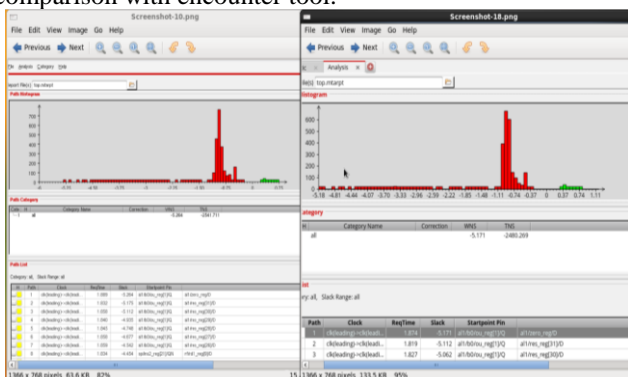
comparison with encounter tool.

Screenshot-10.png
File Edit View Image Go Help
Previous Next

File Analysis Category Help
Report File(s): top.mtarpt
Path Histogram
Path Category
Category Name Correction WNS TNS
all -5.064 -2541.717
Path List
Category: all, Slack Range: all
Path Clock ReqTime Slack Startpoint Pin
1366 x 768 pixels 63.6 KB 82%

Screenshot-18.png
File Edit View Image Go Help
Previous Next
Analysis
File(s): top.mtarpt
Histogram
-5.18 -4.81 -4.44 -4.07 -3.70 -3.33 -2.96 -2.59 -2.22 -1.85 -1.48 -1.11 -0.74 -0.37 0 0.37 0.74 1.11
Category
Category Name Correction WNS TNS
all -5.171 -2480.269
List
ry: all, Slack Range: all
| Path | Clock | ReqTime | Slack | Startpoint Pin |
|---|---|---|---|---|
| 1 | clk(leading)->clk(leadi... | 1.874 | -5.171 | a11/b0/ou_reg[1]/Q |
| 2 | clk(leading)->clk(leadi... | 1.819 | -5.112 | a11/b0/ou_reg[1]/Q |
| 3 | clk(leading)->clk(leadi... | 1.827 | -5.062 | a11/b0/ou_reg[1]/Q |

a11/zero_reg/D
a11/res_reg[31]/D
a11/res_reg[30]/D
15 1366 x 768 pixels 133.5 KB 95%